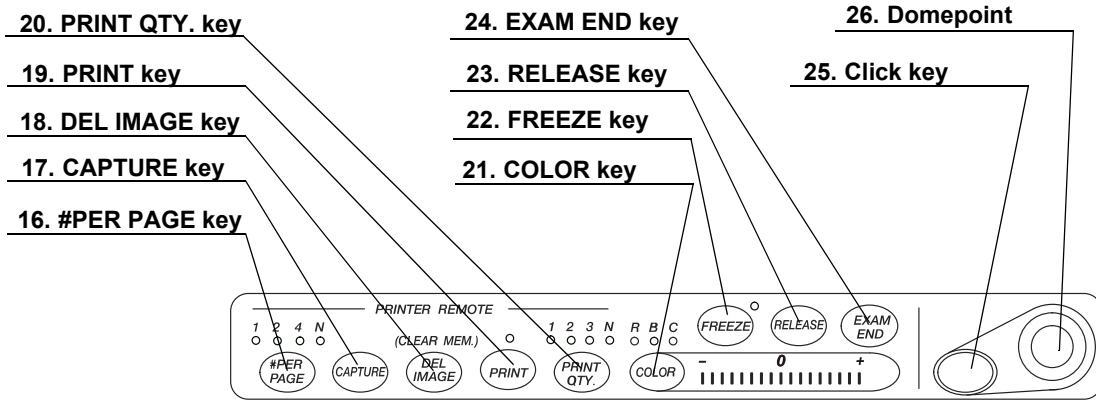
20. PRINT QTY. key
24. EXAM END key
26. Domepoint
19. PRINT key
23. RELEASE key
25. Click key
18. DEL IMAGE key
22. FREEZE key
17. CAPTURE key
21. COLOR key
16. #PER PAGE key

PRINTER REMOTE
1 2 4 N
#PER PAGE
CAPTURE
(CLEAR MEM.)
DEL IMAGE
PRINT
1 2 3 N
PRINT QTY.
R B C
COLOR
FREEZE
RELEASE
EXAM END
– 0 +